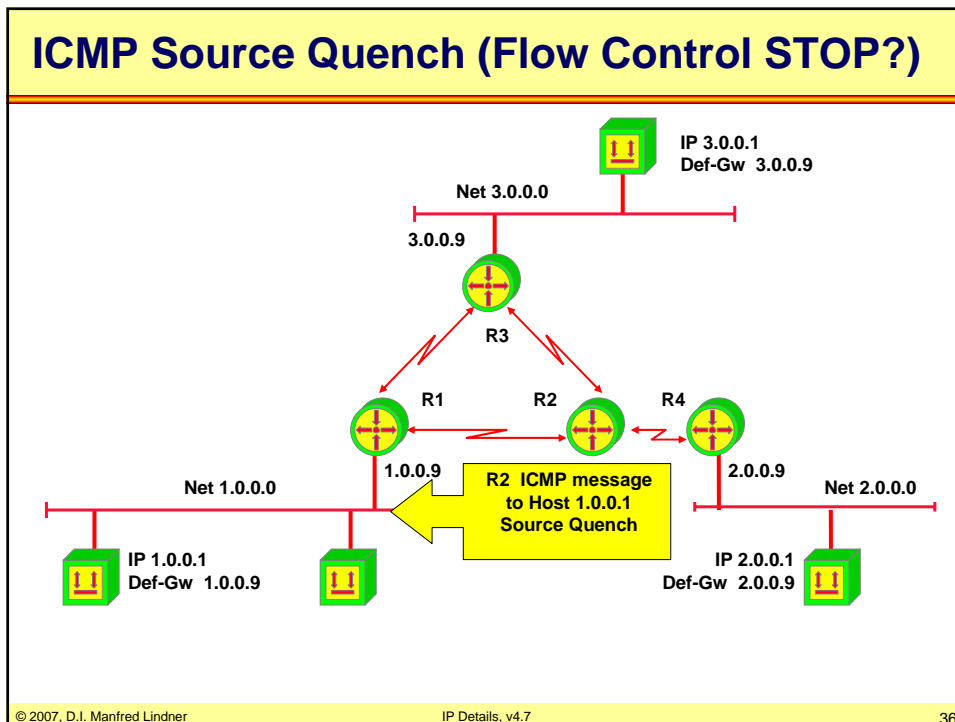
ICMP Source Quench (Flow Control STOP?)

IP 3.0.0.1
Def-Gw 3.0.0.9

Net 3.0.0.0

3.0.0.9

R3

R1

R2

R4

1.0.0.9

R2 ICMP message to Host 1.0.0.1 Source Quench

2.0.0.9

Net 1.0.0.0

Net 2.0.0.0

IP 1.0.0.1
Def-Gw 1.0.0.9

IP 2.0.0.1
Def-Gw 2.0.0.9

© 2007, D.I. Manfred Lindner

IP Details, v4.7

36